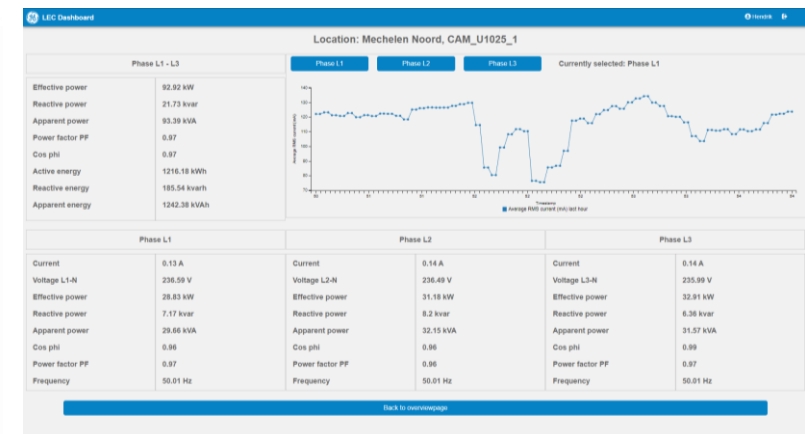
LEC Dashboard

Hendrik

Location: Mechelen Noord, CAM_U1025_1

Phase L1 - L3

| Effective power | 92.92 kW |
|---|---|
| Reactive power | 21.73 kvar |
| Apparent power | 93.39 kVA |
| Power factor PF | 0.97 |
| Cos phi | 0.97 |
| Active energy | 1216.18 kWh |
| Reactive energy | 185.54 kvarh |
| Apparent energy | 1242.38 kVAh |

Phase L1 Phase L2 Phase L3 Currently selected: Phase L1

140 130 120 110 100 90 80 70

Average RMS current (mA)

Timestamp

Average RMS current (mA) last hour

Phase L1

| Current | 0.13 A |
|---|---|
| Voltage L1-N | 236.59 V |
| Effective power | 28.83 kW |
| Reactive power | 7.17 kvar |
| Apparent power | 29.66 kVA |
| Cos phi | 0.96 |
| Power factor PF | 0.97 |
| Frequency | 50.01 Hz |

Phase L2

| Current | 0.14 A |
|---|---|
| Voltage L2-N | 236.49 V |
| Effective power | 31.18 kW |
| Reactive power | 8.2 kvar |
| Apparent power | 32.15 kVA |
| Cos phi | 0.96 |
| Power factor PF | 0.96 |
| Frequency | 50.01 Hz |

Phase L3

| Current | 0.14 A |
|---|---|
| Voltage L3-N | 235.99 V |
| Effective power | 32.91 kW |
| Reactive power | 6.36 kvar |
| Apparent power | 31.57 kVA |
| Cos phi | 0.99 |
| Power factor PF | 0.97 |
| Frequency | 50.01 Hz |

Back to overviewpage